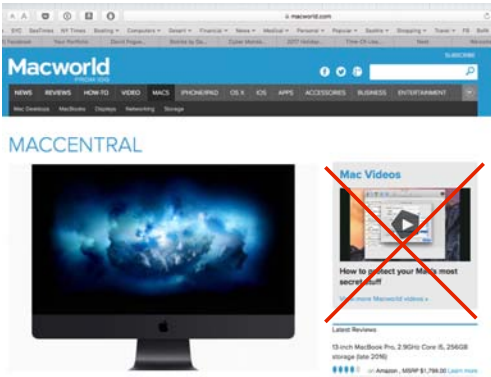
macworld.com

NYC BeeTimes NY Times Boating Computers Desert Financial News Medical Personal Popular Seattle Shopping Travel FB Bell

Facebook Your Portfolio Stock Forums Stories by Gr... Cyber Monda... 2017 Holiday... Time Of Line... Nest

SUBSCRIBE

Macworld FROM IDG

NEWS REVIEWS HOW-TO VIDEO MACS IPHONE/IPAD OS X IOS APPS ACCESSORIES BUSINESS ENTERTAINMENT

Mac Desktops MacBooks Displays Networking Storage

MACCENTRAL

Mac Videos

How to protect your Macs most secret stuff

See more Macworld videos »

Latest Reviews

13-inch MacBook Pro, 2.9GHz Core i5, 256GB storage (late 2016)

on Amazon , MSRP $1,799.00 Learn more